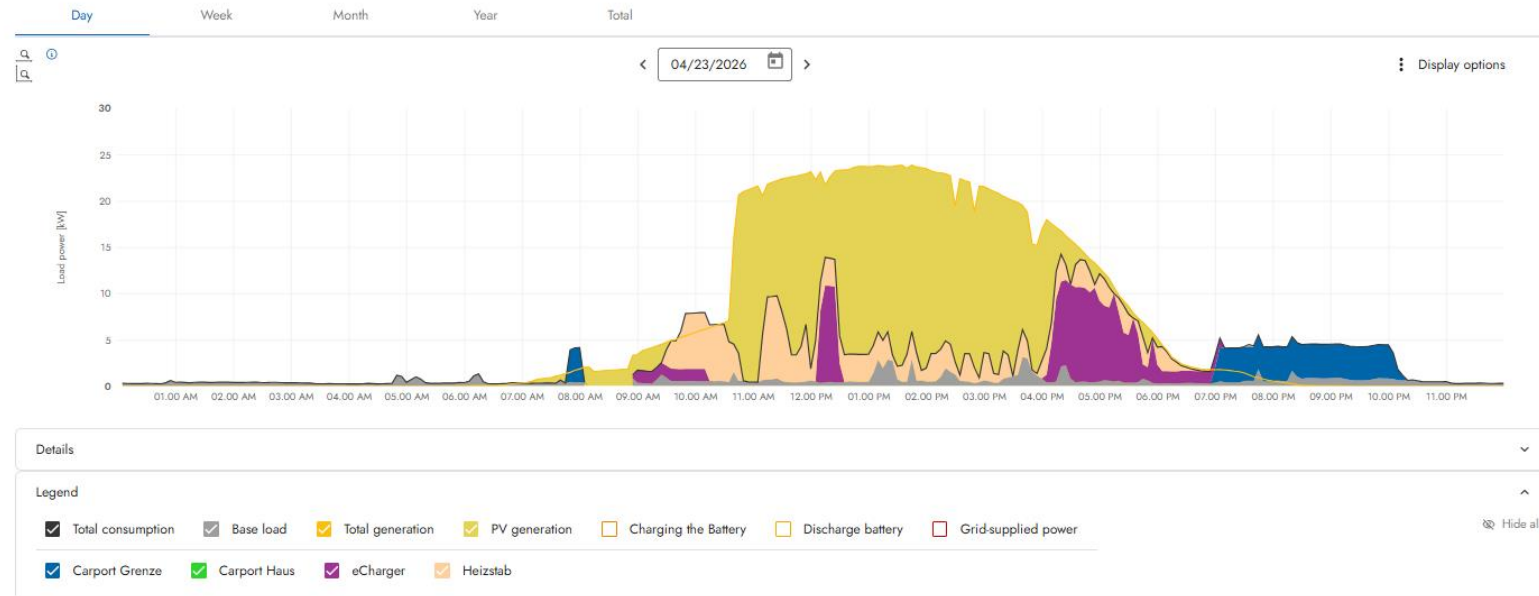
Day Week Month Year Total

04/23/2026

Display options

30
25
20
15
10
5
0

Load power [kW]

01.00 AM 02.00 AM 03.00 AM 04.00 AM 05.00 AM 06.00 AM 07.00 AM 08.00 AM 09.00 AM 10.00 AM 11.00 AM 12.00 PM 01.00 PM 02.00 PM 03.00 PM 04.00 PM 05.00 PM 06.00 PM 07.00 PM 08.00 PM 09.00 PM 10.00 PM 11.00 PM

Details

Legend

Total consumption Base load Total generation PV generation Charging the Battery Discharge battery Grid-supplied power

Hide al

Carport Grenze Carport Haus eCharger Heizstab